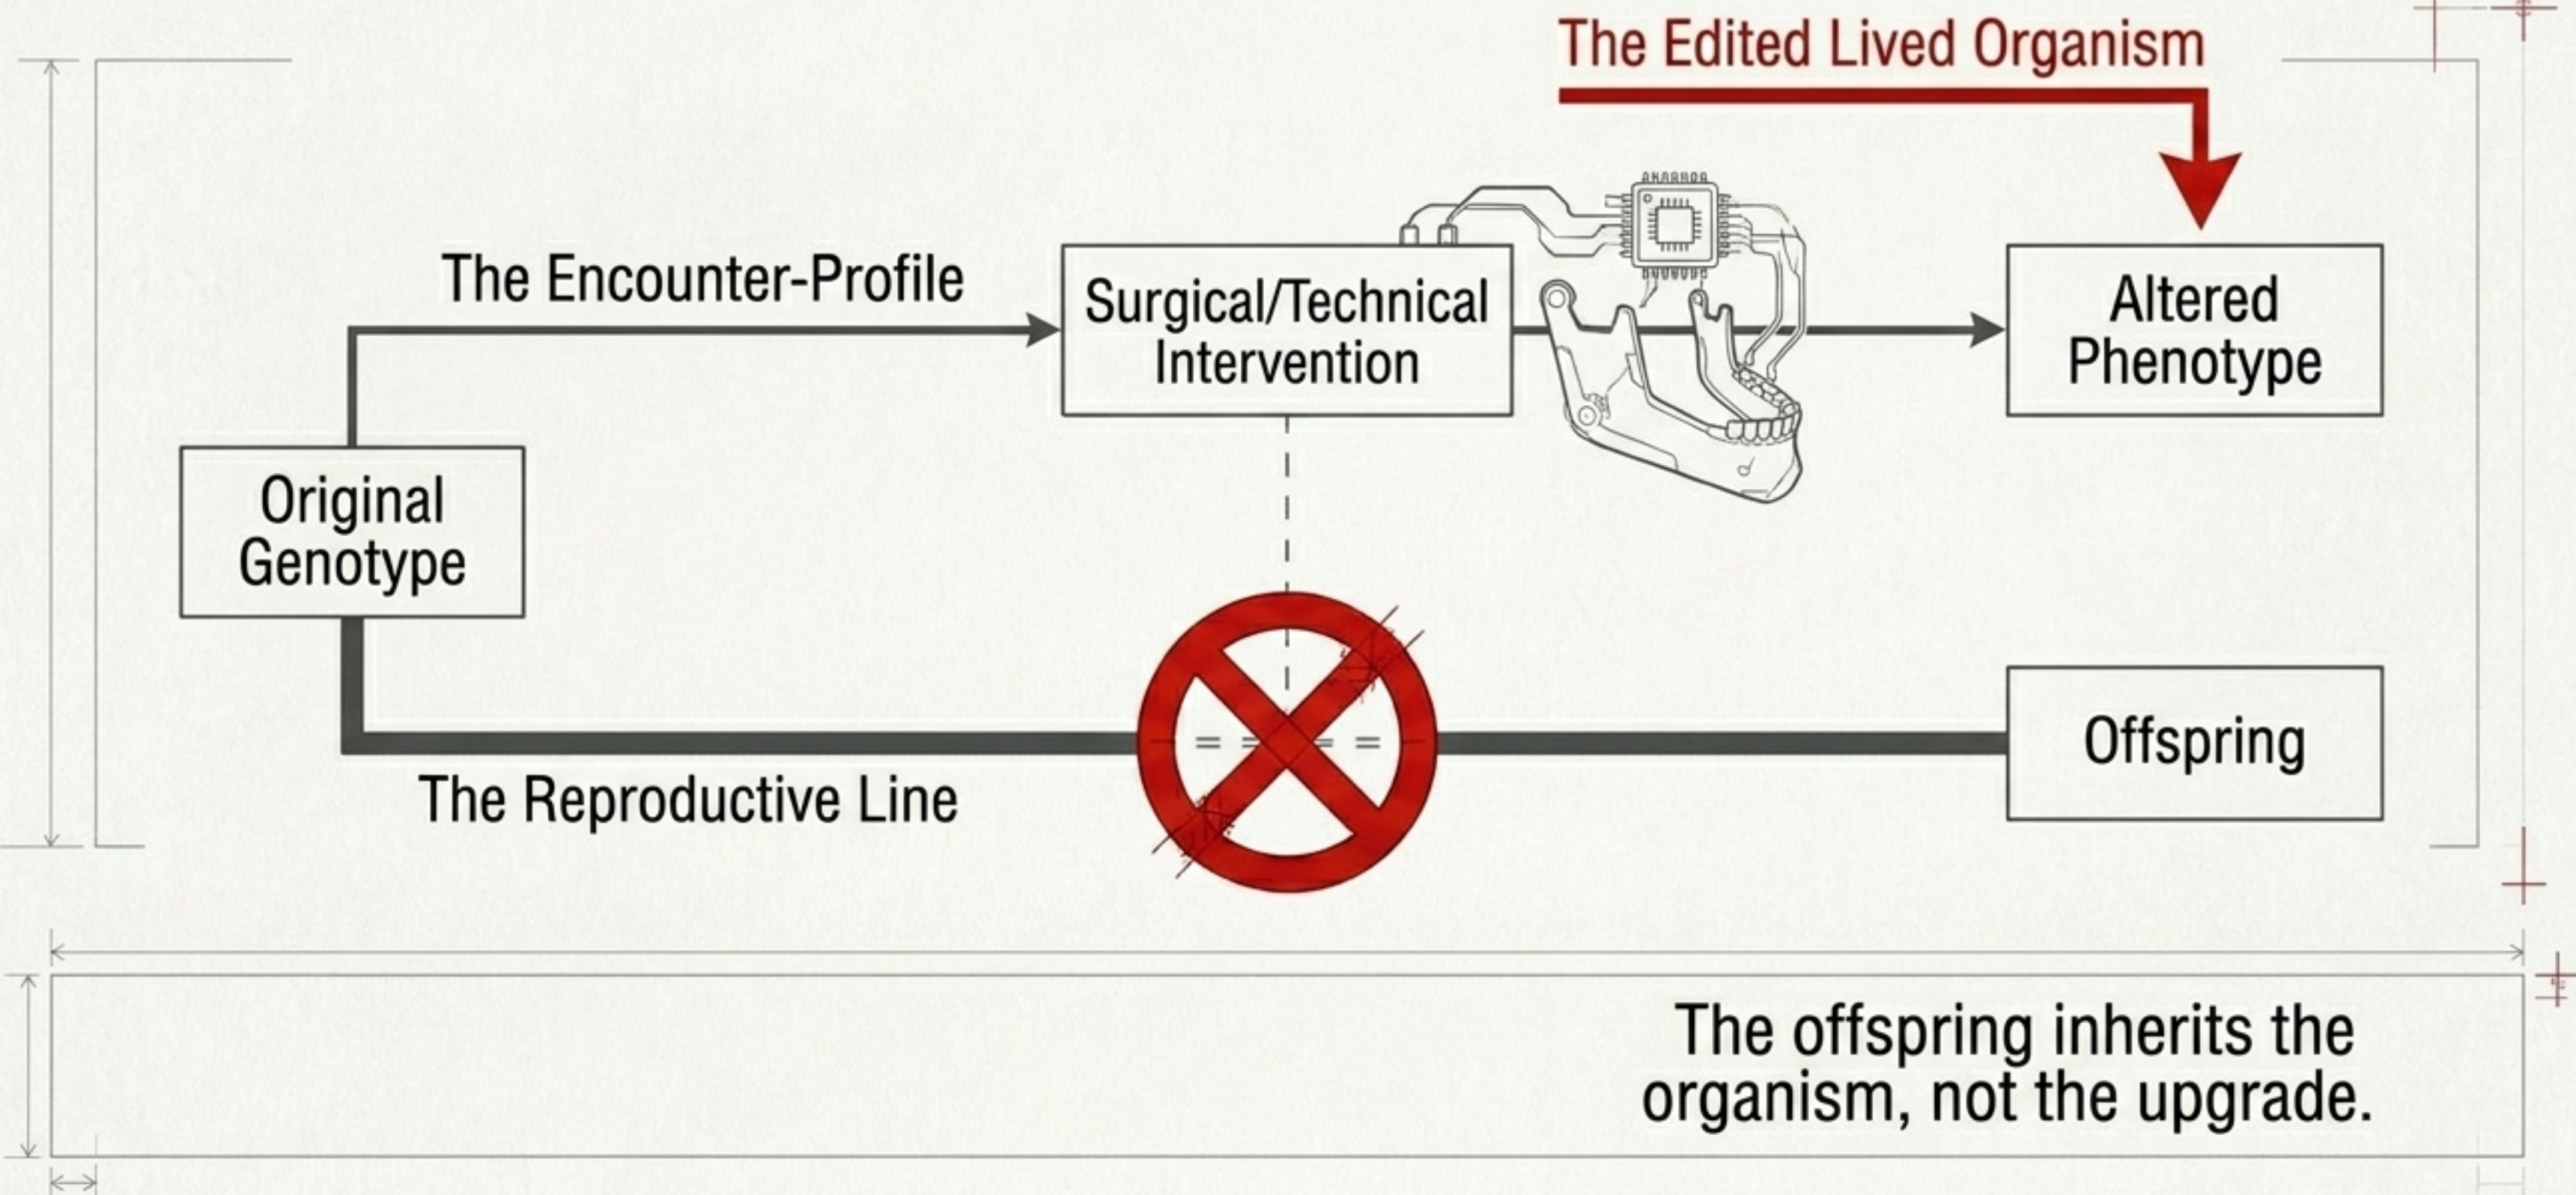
The Edited Lived Organism

The Encounter-Profile

Surgical/Technical Intervention

Altered Phenotype

Original Genotype

Offspring

The Reproductive Line

The offspring inherits the organism, not the upgrade.